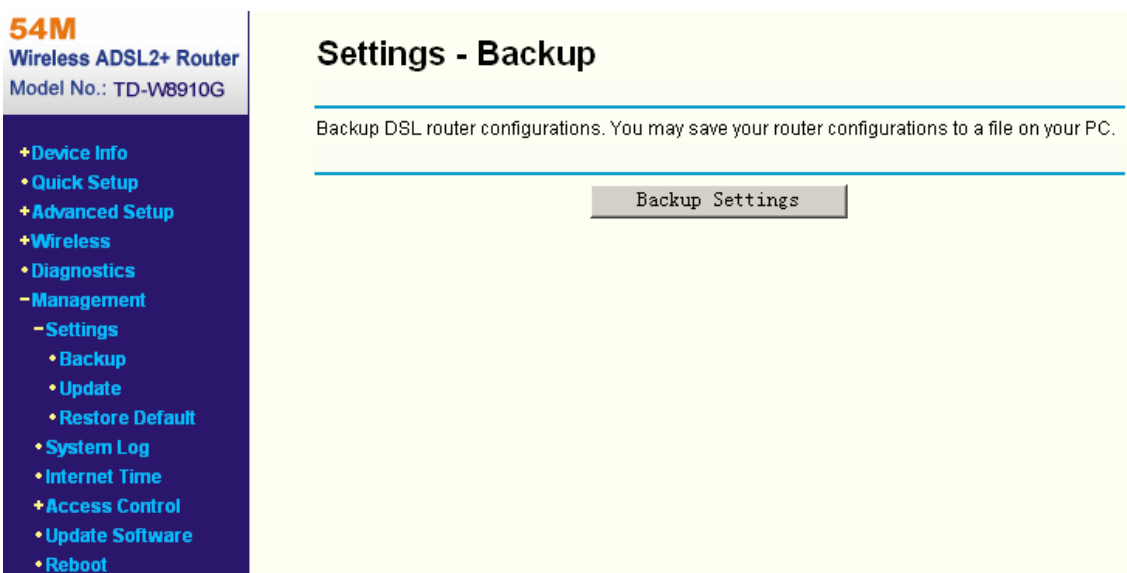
54M
Wireless ADSL2+ Router
Model No.: TD-W8910G

+Device Info
• Quick Setup
+Advanced Setup
+Wireless
• Diagnostics
−Management
−Settings
• Backup
• Update
• Restore Default
• System Log
• Internet Time
+Access Control
• Update Software
• Reboot

Settings - Backup

Backup DSL router configurations. You may save your router configurations to a file on your PC.

Backup Settings